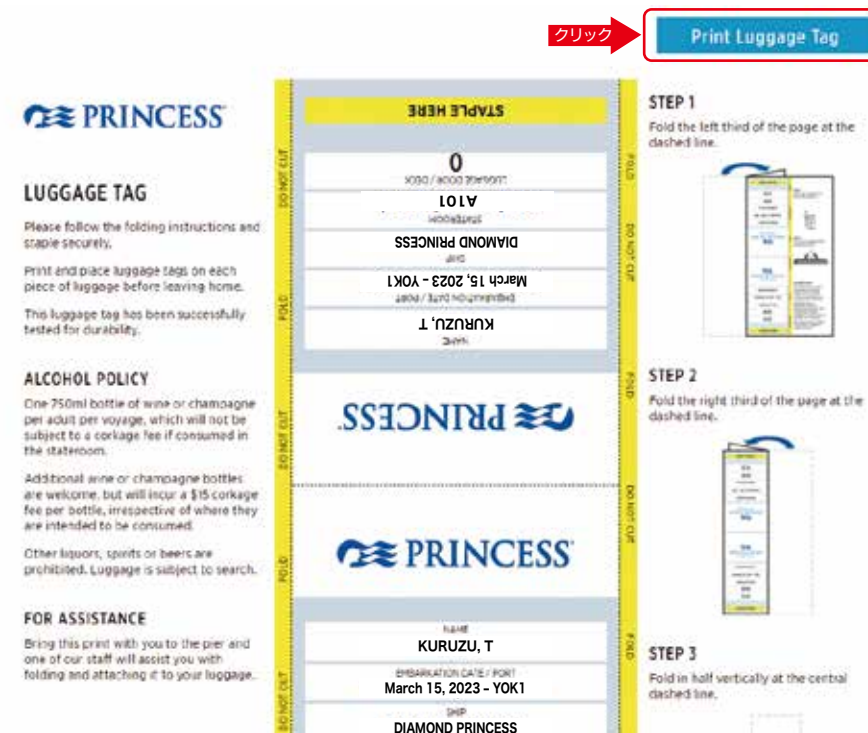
クリック

Print Luggage Tag

PRINCESS

LUGGAGE TAG

Please follow the folding instructions and staple securely.

Print and place luggage tags on each piece of luggage before leaving home.

This luggage tag has been successfully tested for durability.

ALCOHOL POLICY

One 750ml bottle of wine or champagne per adult per voyage, which will not be subject to a corkage fee if consumed in the stateroom.

Additional wine or champagne bottles are welcome, but will incur a $15 corkage fee per bottle, irrespective of where they are intended to be consumed.

Other liquors, spirits or beers are prohibited. Luggage is subject to search.

FOR ASSISTANCE

Bring this print with you to the pier and one of our staff will assist you with folding and attaching it to your luggage.

STAPLE HERE

0
LUGGAGE DOOR / DECK

A101
STATEROOM

DIAMOND PRINCESS
SHIP

March 15, 2023 - YOK1
EMBARKATION DATE / PORT

KURUZU, T
NAME

PRINCESS

PRINCESS

NAME
KURUZU, T

EMBARKATION DATE / PORT
March 15, 2023 - YOK1

SHIP
DIAMOND PRINCESS

DO NOT CUT

FOLD

DO NOT CUT

FOLD

DO NOT CUT

FOLD

DO NOT CUT

FOLD

DO NOT CUT

FOLD

DO NOT CUT

STEP 1

Fold the left third of the page at the dashed line.

STEP 2

Fold the right third of the page at the dashed line.

STEP 3

Fold in half vertically at the central dashed line.